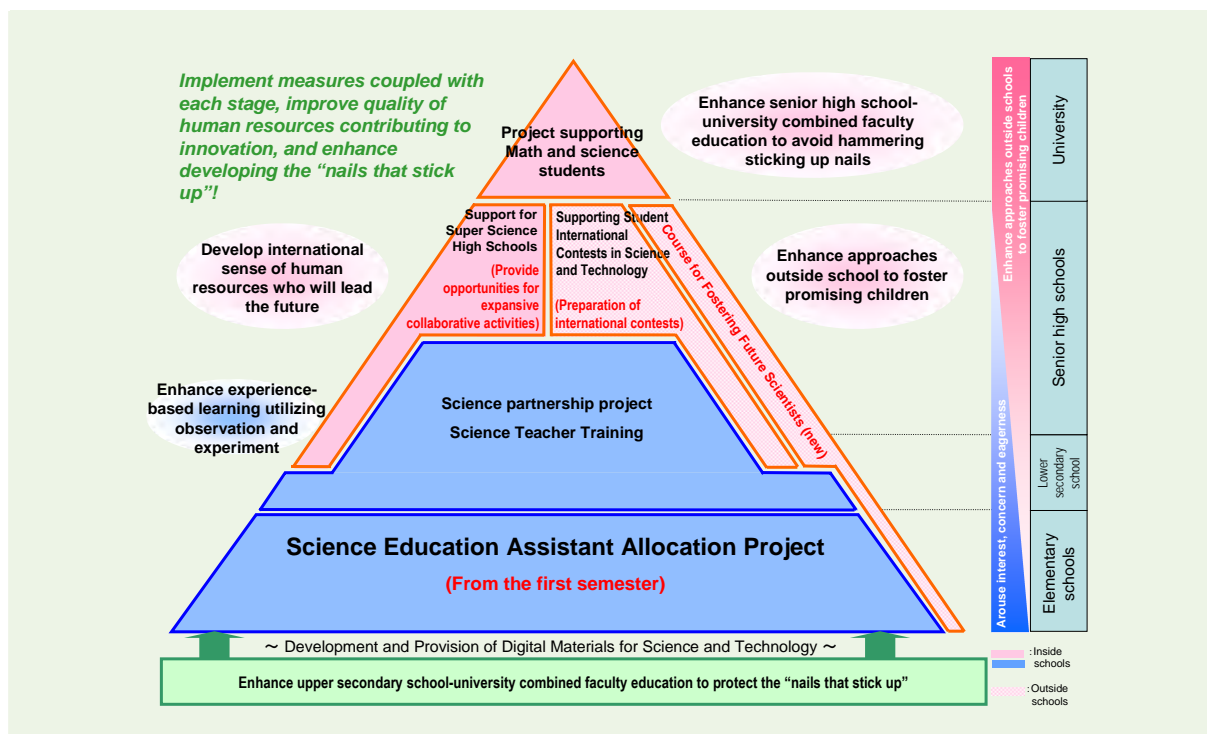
Implement measures coupled with each stage, improve quality of human resources contributing to innovation, and enhance developing the "nails that stick up"!

Project supporting Math and science students

Enhance senior high school-university combined faculty education to avoid hammering sticking up nails

Support for Super Science High Schools (Provide opportunities for expansive collaborative activities)

Supporting Student International Contests in Science and Technology (Preparation of international contests)

Course for Fostering Future Scientists (new)

Develop international sense of human resources who will lead the future

Enhance approaches outside school to foster promising children

Enhance experience-based learning utilizing observation and experiment

Science partnership project
Science Teacher Training

Science Education Assistant Allocation Project
(From the first semester)

~ Development and Provision of Digital Materials for Science and Technology ~

Enhance upper secondary school-university combined faculty education to protect the "nails that stick up"

Enhance approaches outside schools to foster promising children

Arouse interest, concern and eagerness

University

Senior high schools

Lower secondary school

Elementary schools

:Inside schools

:Outside schools